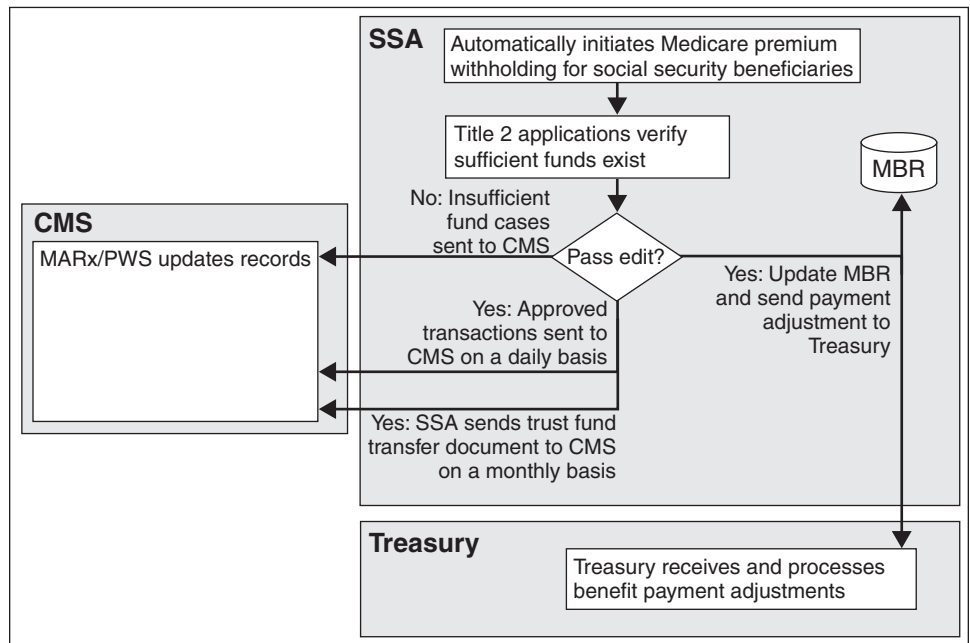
SSA

Automatically initiates Medicare premium withholding for social security beneficiaries

Title 2 applications verify sufficient funds exist

MBR

No: Insufficient fund cases sent to CMS

Pass edit?

CMS

MARx/PWS updates records

Yes: Update MBR and send payment adjustment to Treasury

Yes: Approved transactions sent to CMS on a daily basis

Yes: SSA sends trust fund transfer document to CMS on a monthly basis

Treasury

Treasury receives and processes benefit payment adjustments